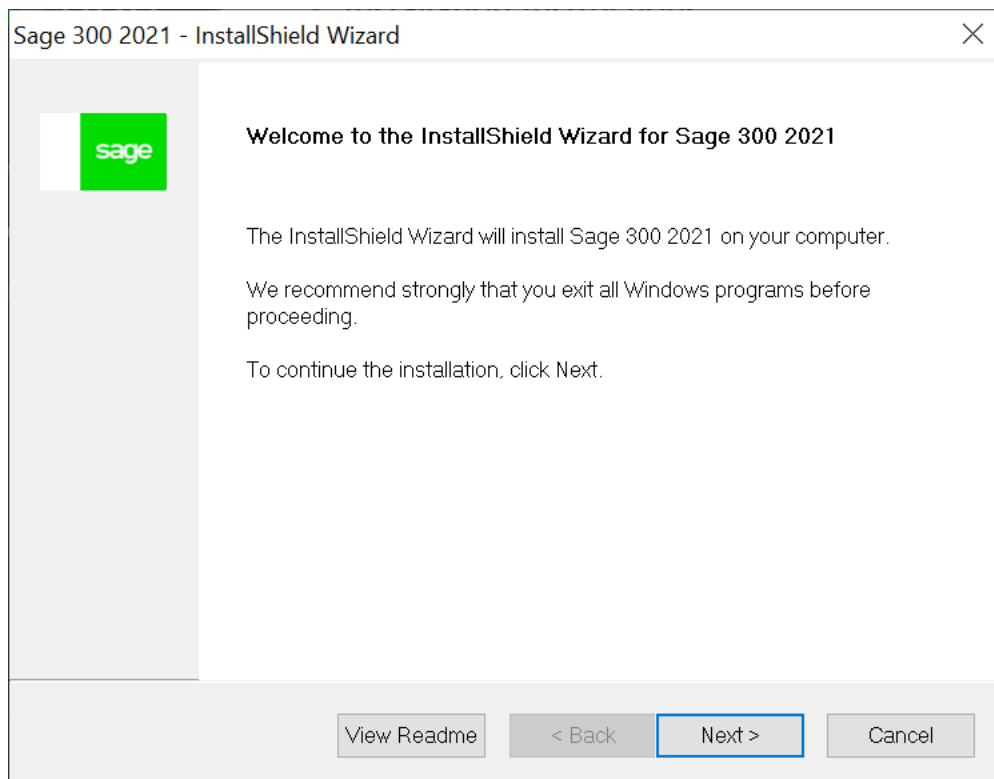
Sage 300 2021 - InstallShield Wizard

sage

Welcome to the InstallShield Wizard for Sage 300 2021

The InstallShield Wizard will install Sage 300 2021 on your computer.

We recommend strongly that you exit all Windows programs before proceeding.

To continue the installation, click Next.

View Readme
< Back
Next >
Cancel